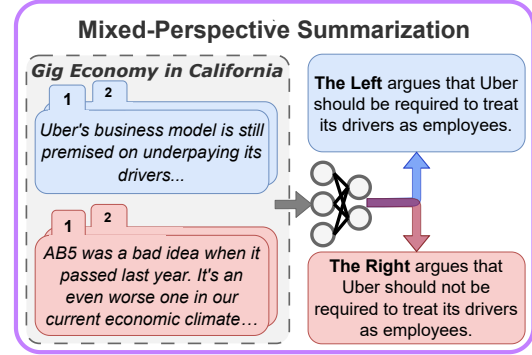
Mixed-Perspective Summarization

Gig Economy in California

1
2
Uber's business model is still premised on underpaying its drivers...

1
2
AB5 was a bad idea when it passed last year. It's an even worse one in our current economic climate…

The Left argues that Uber should be required to treat its drivers as employees.

The Right argues that Uber should not be required to treat its drivers as employees.